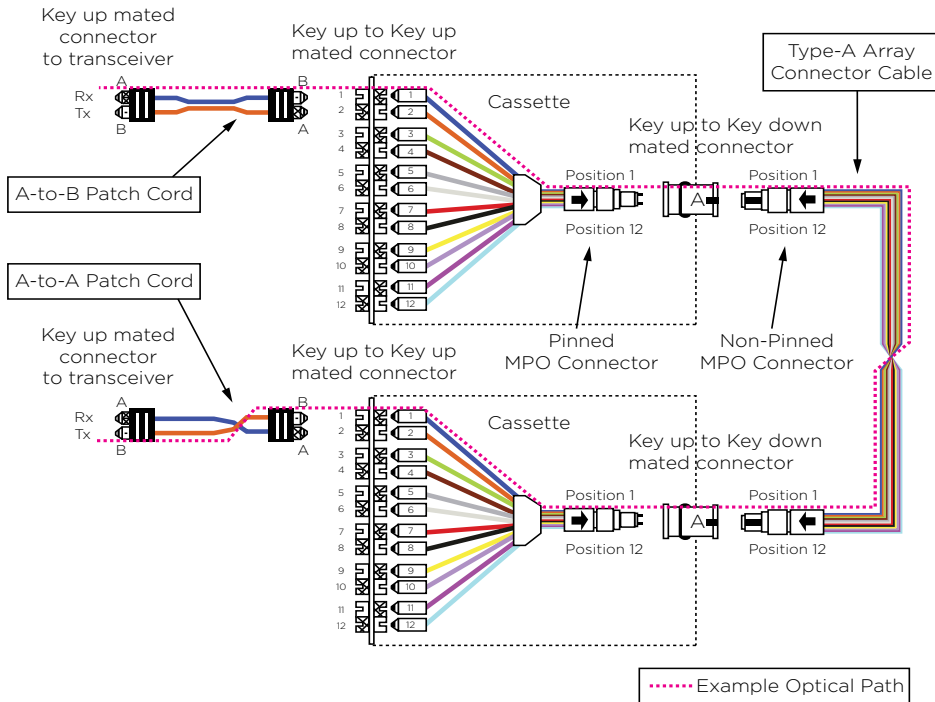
Key up mated connector to transceiver

Key up to Key up mated connector

Type-A Array Connector Cable

Rx
Tx
A
B
B
A

Cassette

Key up to Key down mated connector

A-to-B Patch Cord

1
2
3
4
5
6
7
8
9
10
11
12

Position 1
Position 12
A
Position 1
Position 12

A-to-A Patch Cord

Pinned MPO Connector

Non-Pinned MPO Connector

Key up mated connector to transceiver

Key up to Key up mated connector

Rx
Tx
A
B
B
A

Cassette

Key up to Key down mated connector

1
2
3
4
5
6
7
8
9
10
11
12

Position 1
Position 12
A
Position 1
Position 12

Example Optical Path